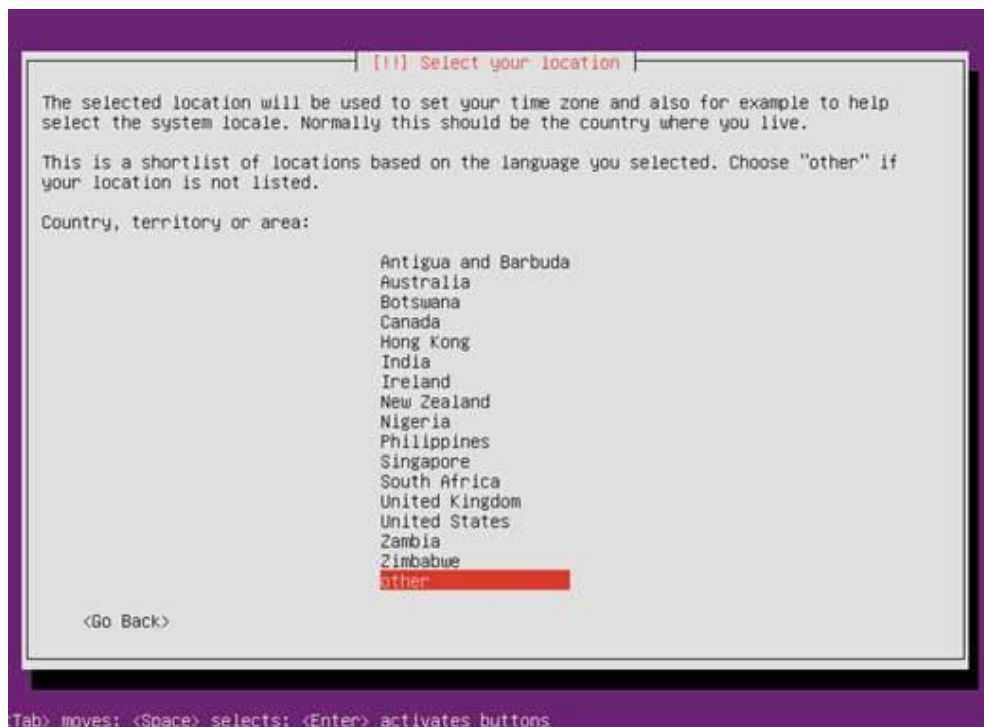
[!!] Select your location

The selected location will be used to set your time zone and also for example to help select the system locale. Normally this should be the country where you live.

This is a shortlist of locations based on the language you selected. Choose "other" if your location is not listed.

Country, territory or area:

Antigua and Barbuda
Australia
Botswana
Canada
Hong Kong
India
Ireland
New Zealand
Nigeria
Philippines
Singapore
South Africa
United Kingdom
United States
Zambia
Zimbabwe
other

<Go Back>

<Tab> moves; <Space> selects; <Enter> activates buttons